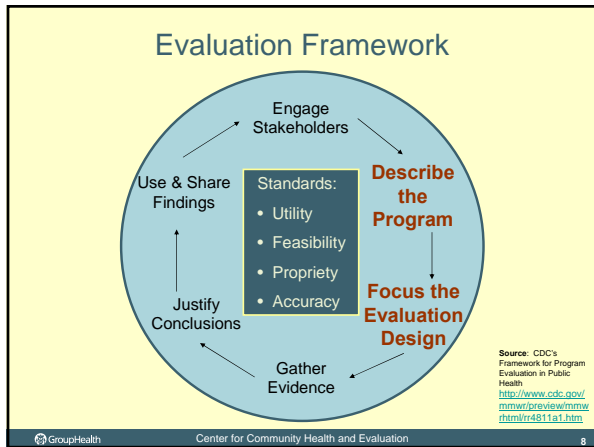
Evaluation Framework

Engage Stakeholders

Describe the Program

Focus the Evaluation Design

Gather Evidence

Justify Conclusions

Use & Share Findings

Standards:
• Utility
• Feasibility
• Propriety
• Accuracy

Source: CDC's Framework for Program Evaluation in Public Health http://www.cdc.gov/mmwr/preview/mmwrhtml/rr4811a1.htm

GroupHealth

Center for Community Health and Evaluation

8